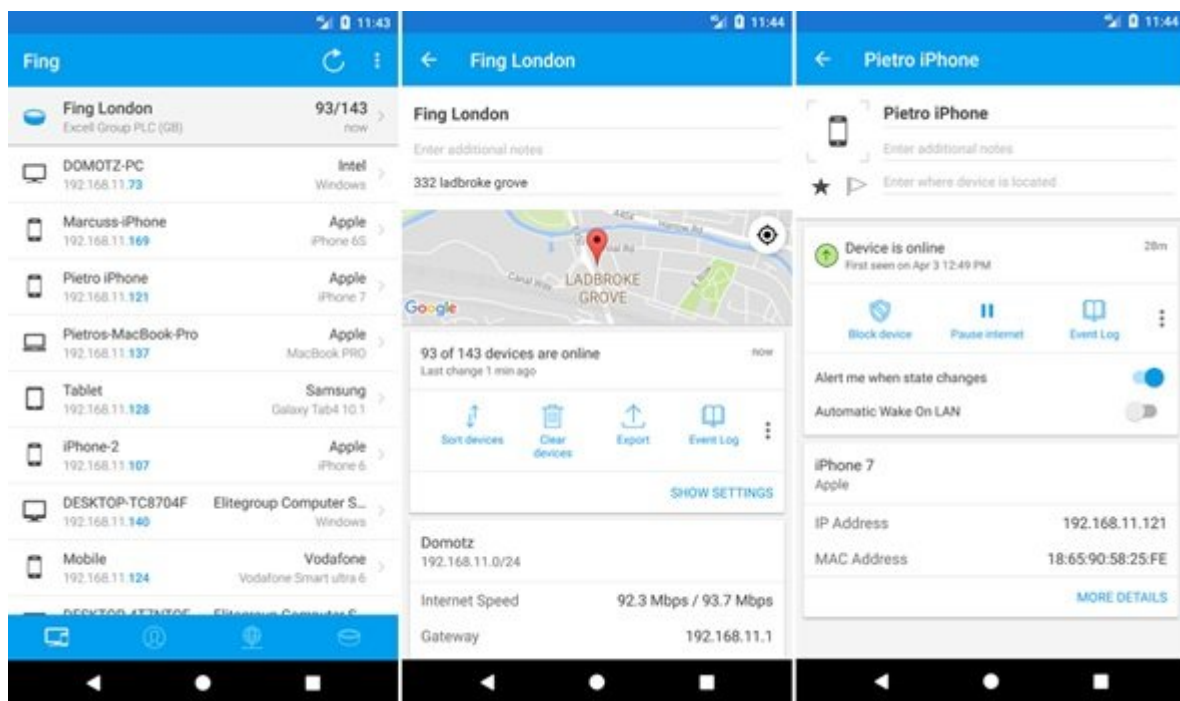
11:43

Fing

Fing London 93/143
Excell Group PLC (GB) now

DOMOTZ-PC Intel
192.168.11.73 Windows

Marcuss-iPhone Apple
192.168.11.169 iPhone 6S

Pietro iPhone Apple
192.168.11.121 iPhone 7

Pietros-MacBook-Pro Apple
192.168.11.137 MacBook PRO

Tablet Samsung
192.168.11.128 Galaxy Tab4 10.1

iPhone-2 Apple
192.168.11.107 iPhone 6

DESKTOP-TC8704F Elitegroup Computer S...
192.168.11.140 Windows

Mobile Vodafone
192.168.11.124 Vodafone Smart ultra 6

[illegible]

11:44

Fing London

Fing London
Enter additional notes
332 ladbroke grove

LADBROKE GROVE
Google

93 of 143 devices are online now
Last change 1 min ago

Sort devices
Clear devices
Export
Event Log

SHOW SETTINGS

Domotz
192.168.11.0/24

Internet Speed 92.3 Mbps / 93.7 Mbps
Gateway 192.168.11.1

11:44

Pietro iPhone

Pietro iPhone
Enter additional notes
Enter where device is located

Device is online 28m
First seen on Apr 3 12:49 PM

Block device
Pause internet
Event Log

Alert me when state changes
Automatic Wake On LAN

iPhone 7
Apple

IP Address 192.168.11.121
MAC Address 18:65:90:58:25:FE

MORE DETAILS